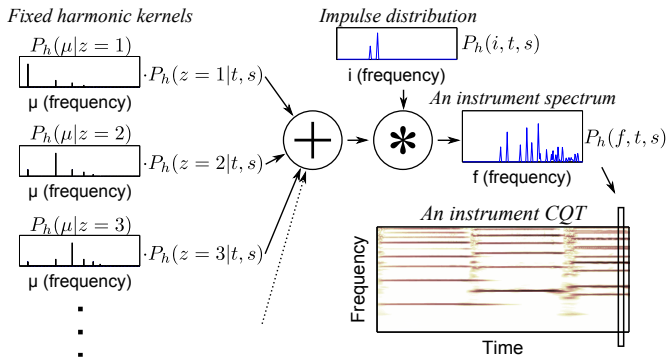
Fixed harmonic kernels

$P_h(\mu|z=1)$

$\cdot P_h(z=1|t,s)$

μ (frequency)

$P_h(\mu|z=2)$

$\cdot P_h(z=2|t,s)$

μ (frequency)

$P_h(\mu|z=3)$

$\cdot P_h(z=3|t,s)$

μ (frequency)

Impulse distribution

$P_h(i,t,s)$

i (frequency)

An instrument spectrum

$P_h(f,t,s)$

f (frequency)

An instrument CQT

Frequency

Time